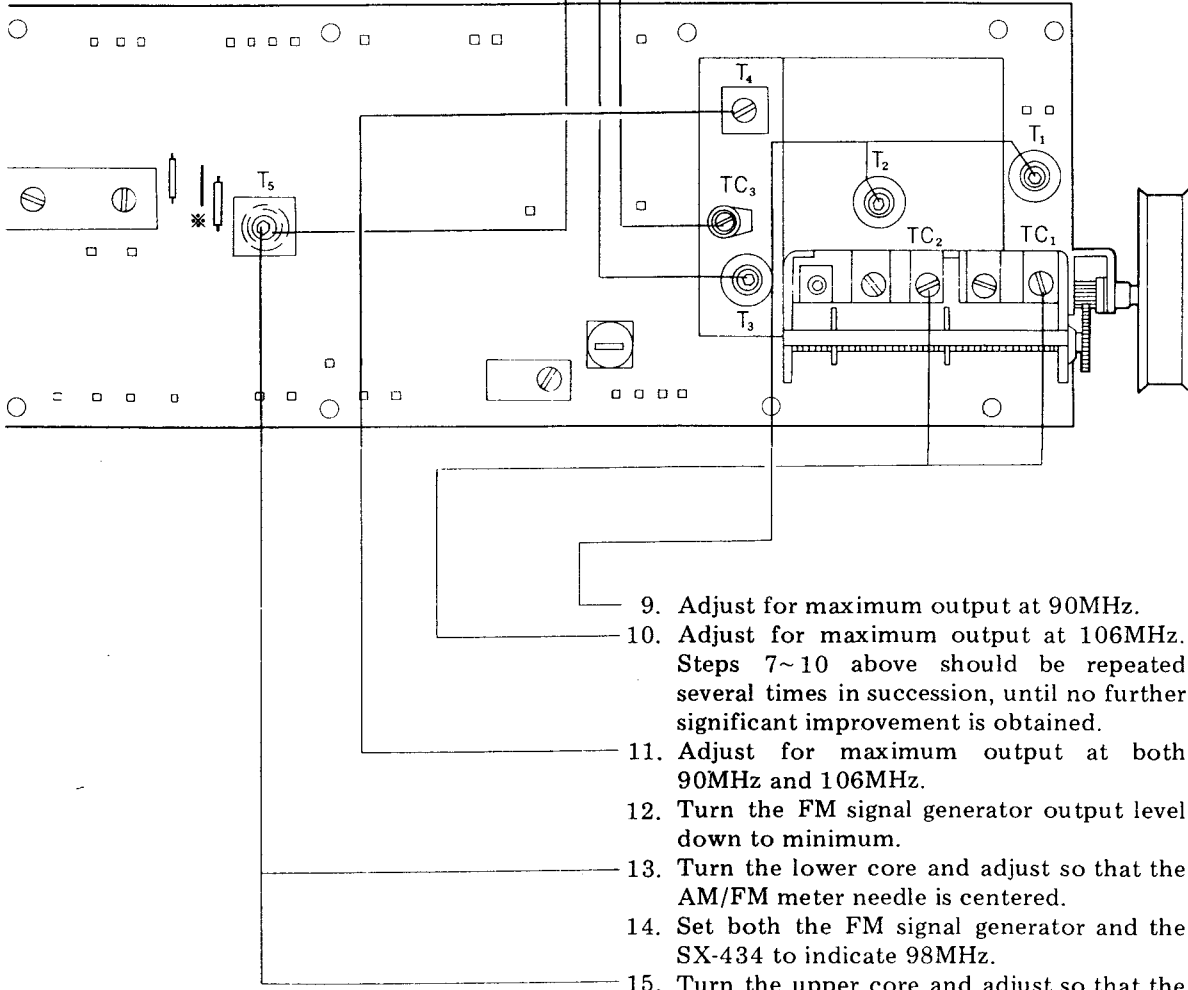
$T_4$

$T_1$

$T_2$

$T_5$

$TC_3$

$TC_2$

$TC_1$

$T_3$

※

9. Adjust for maximum output at 90MHz.
10. Adjust for maximum output at 106MHz. Steps 7~10 above should be repeated several times in succession, until no further significant improvement is obtained.
11. Adjust for maximum output at both 90MHz and 106MHz.
12. Turn the FM signal generator output level down to minimum.
13. Turn the lower core and adjust so that the AM/FM meter needle is centered.
14. Set both the FM signal generator and the SX-434 to indicate 98MHz.
15. Turn the upper core and adjust so that the